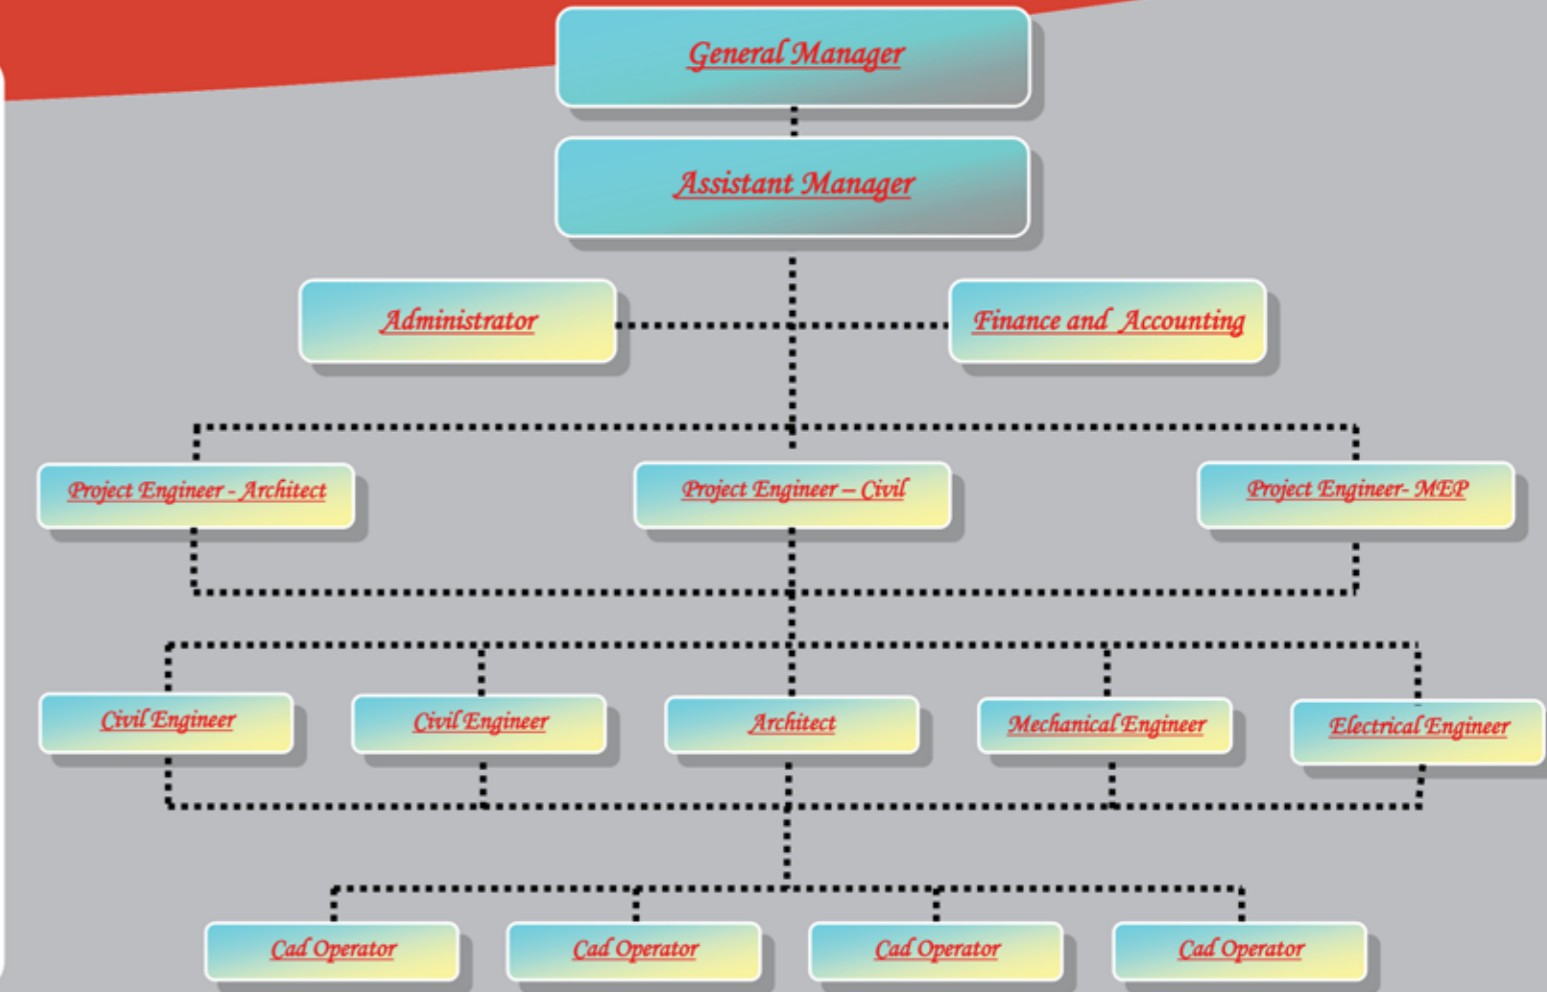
General Manager

Assistant Manager

Administrator

Finance and Accounting

Project Engineer - Architect

Project Engineer – Civil

Project Engineer- MEP

Civil Engineer

Civil Engineer

Architect

Mechanical Engineer

Electrical Engineer

Cad Operator

Cad Operator

Cad Operator

Cad Operator